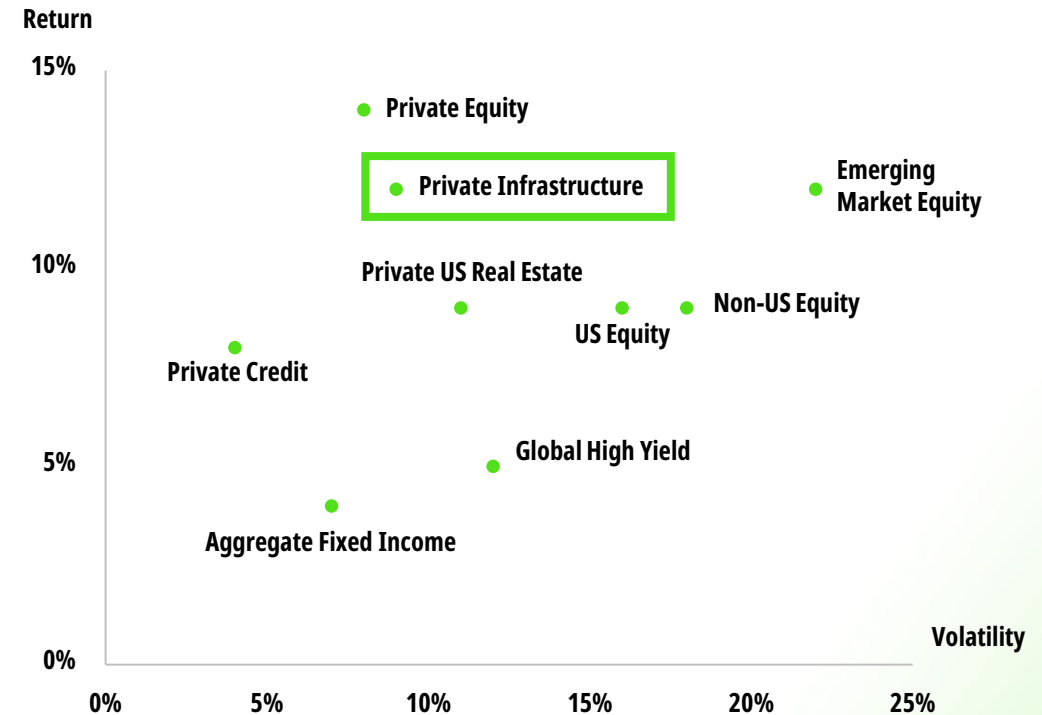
Return

15%

Private Equity

Private Infrastructure

Emerging Market Equity

10%

Private US Real Estate

Non-US Equity

US Equity

Private Credit

5%

Global High Yield

Aggregate Fixed Income

Volatility

0%

0%
5%
10%
15%
20%
25%